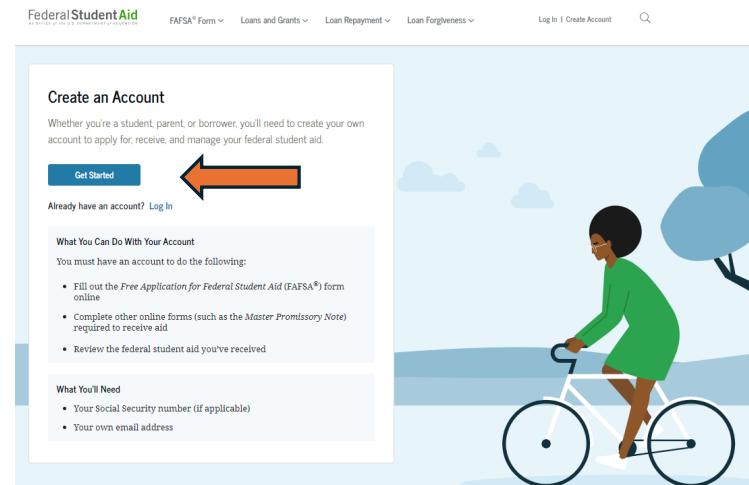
Federal Student Aid
An Office of the U.S. Department of Education

FAFSA® Form ⌄ Loans and Grants ⌄ Loan Repayment ⌄ Loan Forgiveness ⌄ Log In | Create Account

Create an Account

Whether you're a student, parent, or borrower, you'll need to create your own account to apply for, receive, and manage your federal student aid.

Get Started

Already have an account? Log In

What You Can Do With Your Account

You must have an account to do the following:

- Fill out the *Free Application for Federal Student Aid* (FAFSA®) form online
- Complete other online forms (such as the *Master Promissory Note*) required to receive aid
- Review the federal student aid you've received

What You'll Need

- Your Social Security number (if applicable)
- Your own email address